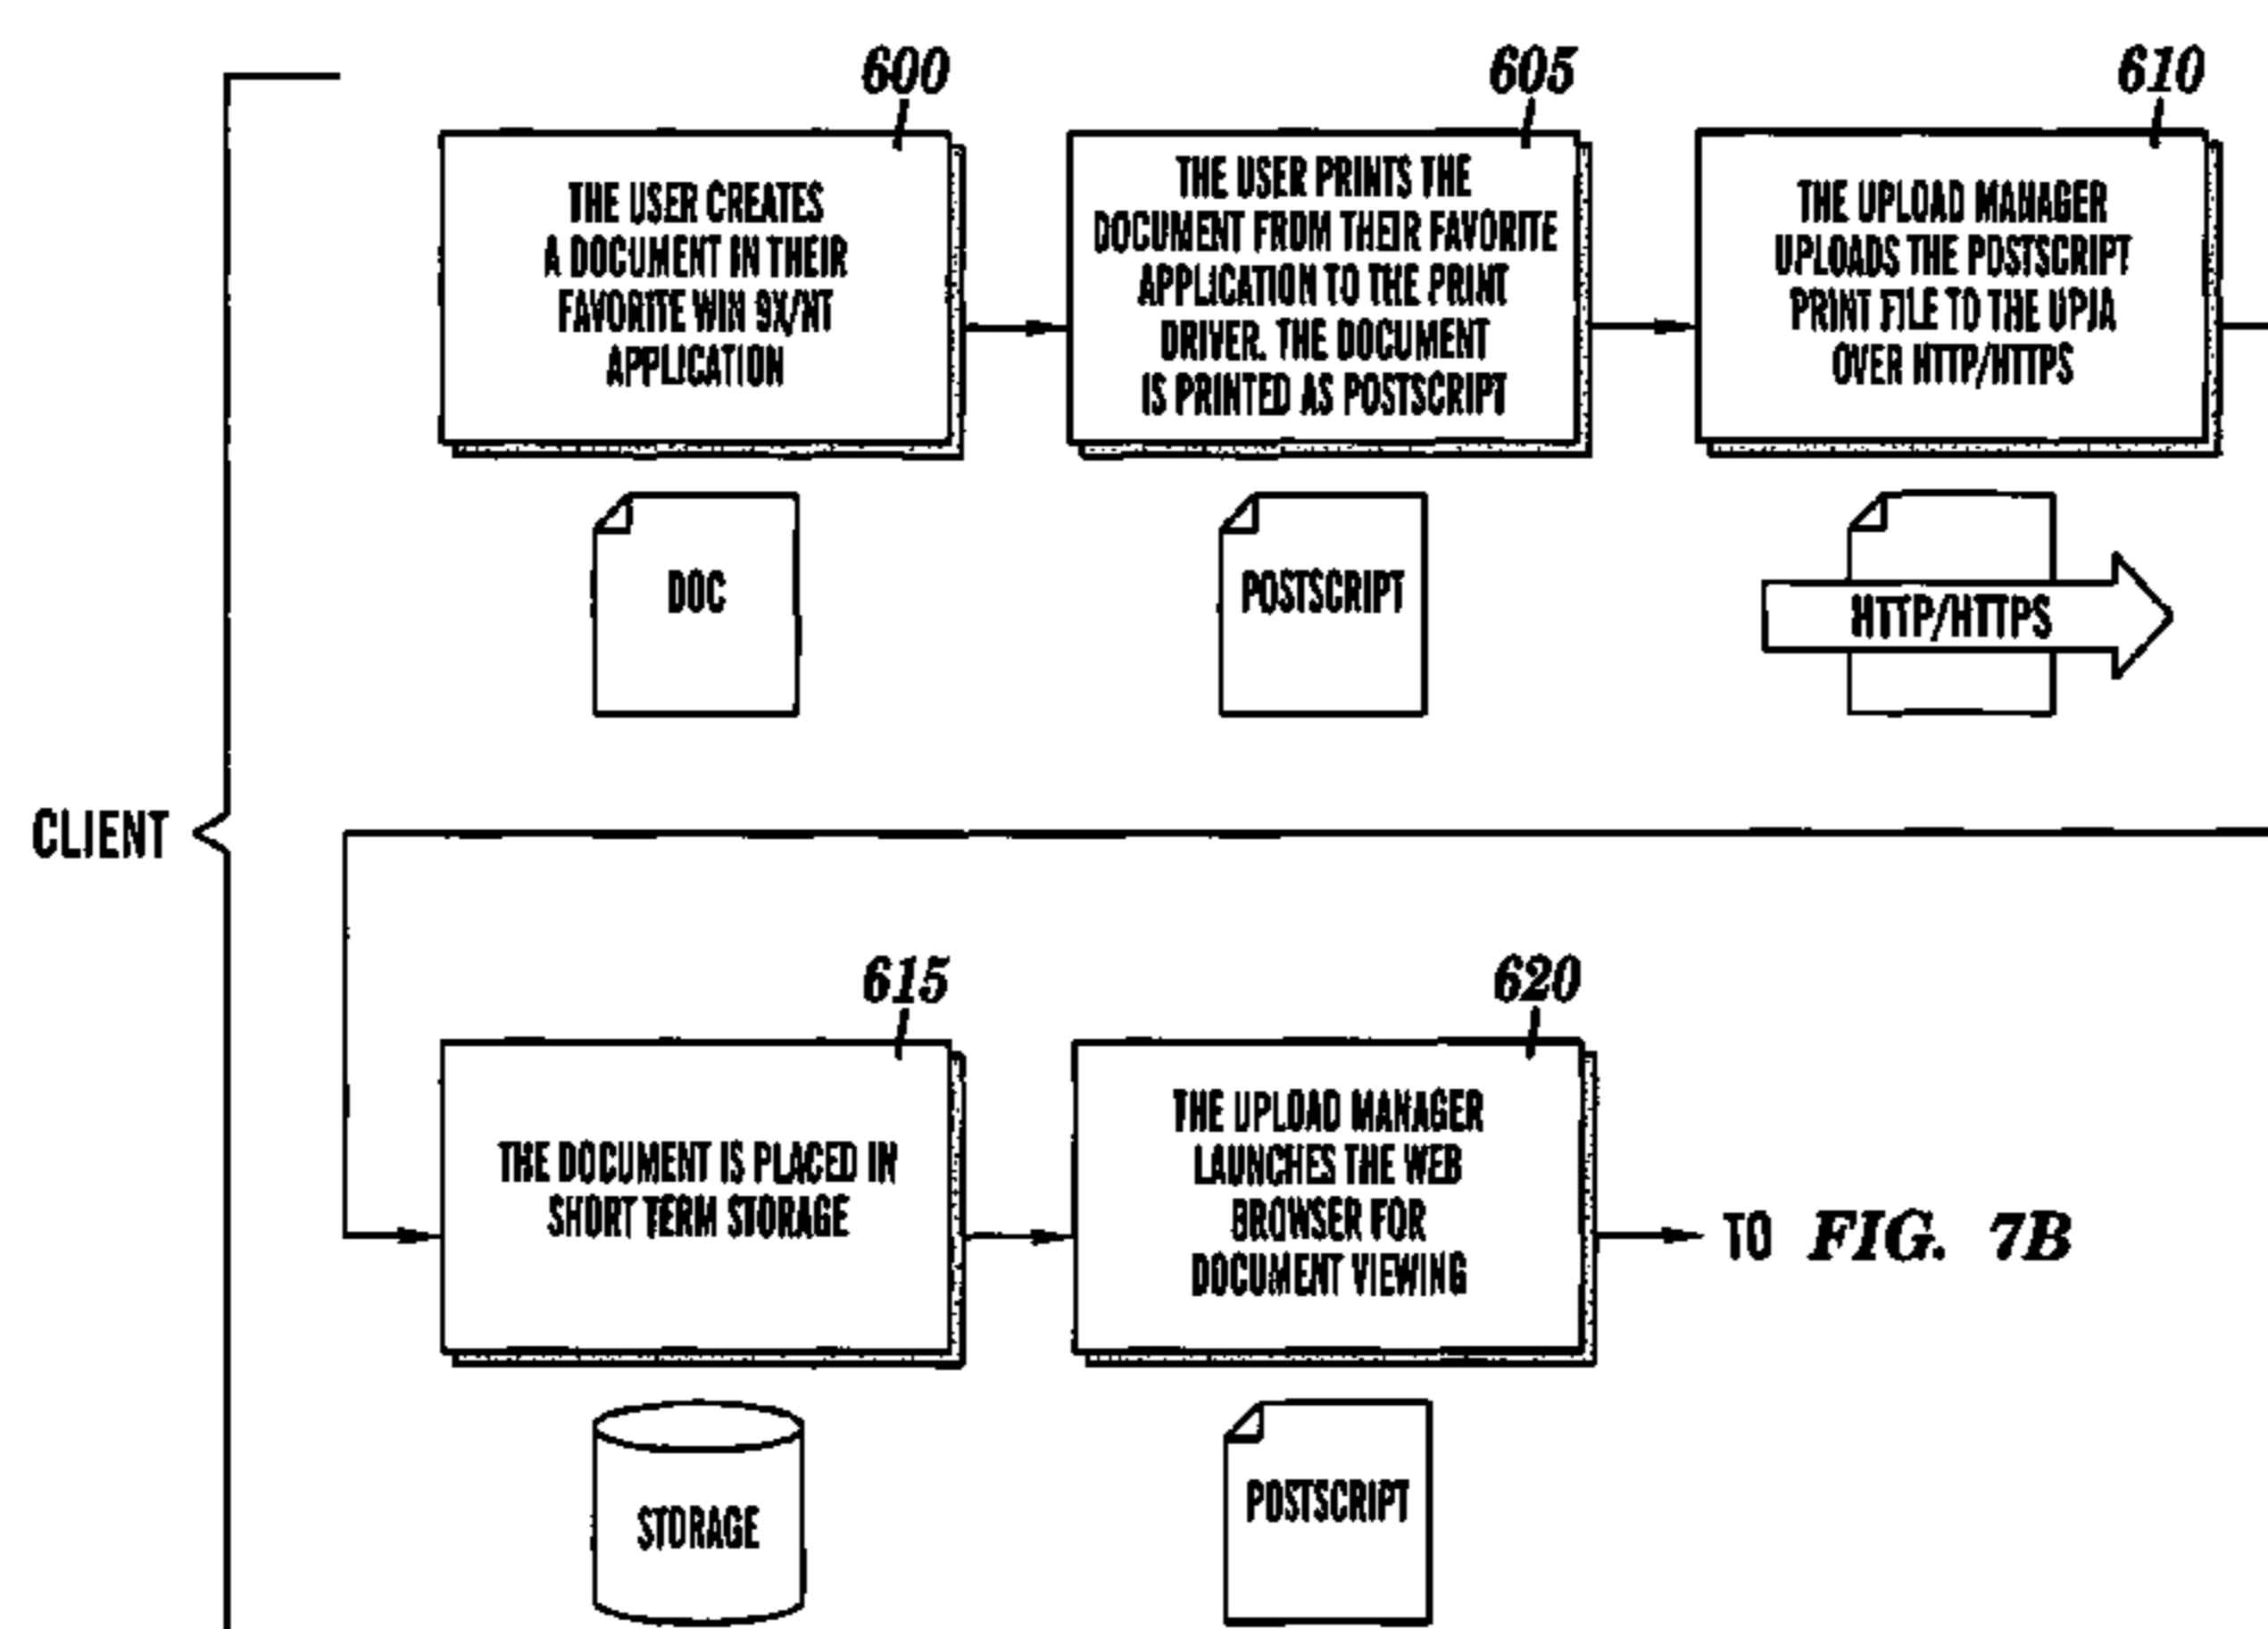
CLIENT

600

THE USER CREATES A DOCUMENT IN THEIR FAVORITE WIN 9X/NT APPLICATION

DOC

605

THE USER PRINTS THE DOCUMENT FROM THEIR FAVORITE APPLICATION TO THE PRINT DRIVER. THE DOCUMENT IS PRINTED AS POSTSCRIPT

POSTSCRIPT

610

THE UPLOAD MANAGER UPLOADS THE POSTSCRIPT PRINT FILE TO THE UPJA OVER HTTP/HTTPS

HTTP/HTTPS

615

THE DOCUMENT IS PLACED IN SHORT TERM STORAGE

STORAGE

620

THE UPLOAD MANAGER LAUNCHES THE WEB BROWSER FOR DOCUMENT VIEWING

POSTSCRIPT

TO *FIG. 7B*